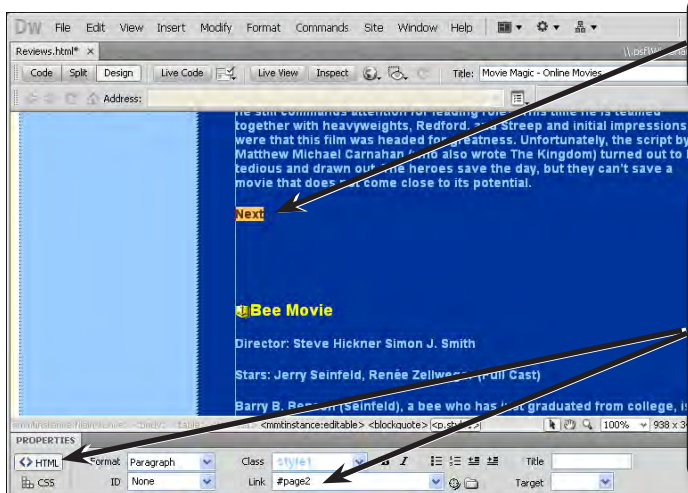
DW File Edit View Insert Modify Format Commands Site Window Help

Reviews.html* ×

Code Split Design Live Code Live View Inspect Title: Movie Magic - Online Movies

Address:

He still commands attention for leading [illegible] this time he is teamed together with heavyweights, Redford, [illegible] Streep and initial impressions were that this film was headed for greatness. Unfortunately, the script by Matthew Michael Carnahan ([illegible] also wrote The Kingdom) turned out to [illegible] tedious and drawn out, the heroes save the day, but they can't save a movie that does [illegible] come close to its potential.

Next

Bee Movie

Director: Steve Hickner Simon J. Smith

Stars: Jerry Seinfeld, Renée Zellweger (Full Cast)

Barry B. Benson (Seinfeld), a bee who has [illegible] graduated from college, is

<mmtinstance:editable> <blockquote> <p.style1> 100%

PROPERTIES

<> HTML Format Paragraph Class style1 B I Title

CSS ID None Link #page2 Target